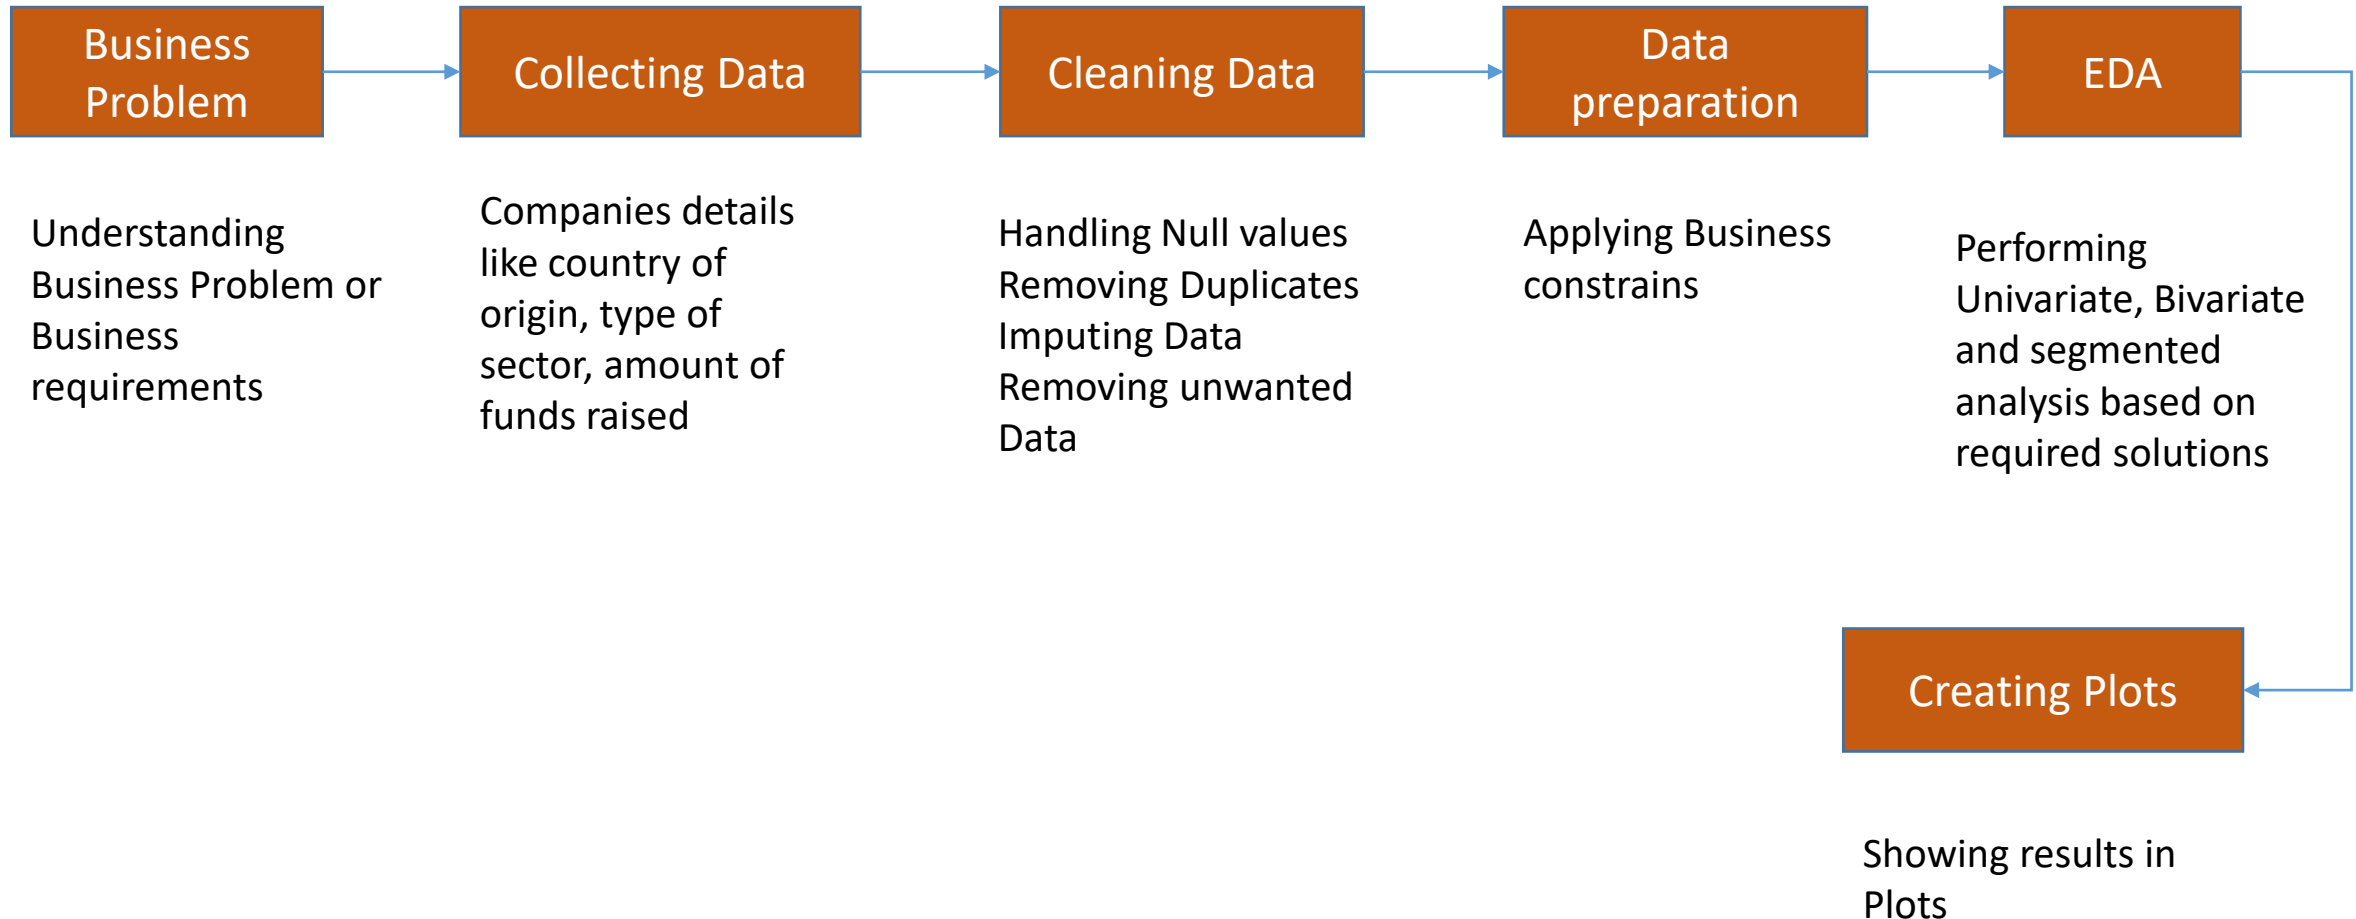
Business Problem

Collecting Data

Cleaning Data

Data preparation

EDA

Understanding Business Problem or Business requirements

Companies details like country of origin, type of sector, amount of funds raised

Handling Null values
Removing Duplicates
Imputing Data
Removing unwanted Data

Applying Business constrains

Performing Univariate, Bivariate and segmented analysis based on required solutions

Creating Plots

Showing results in Plots